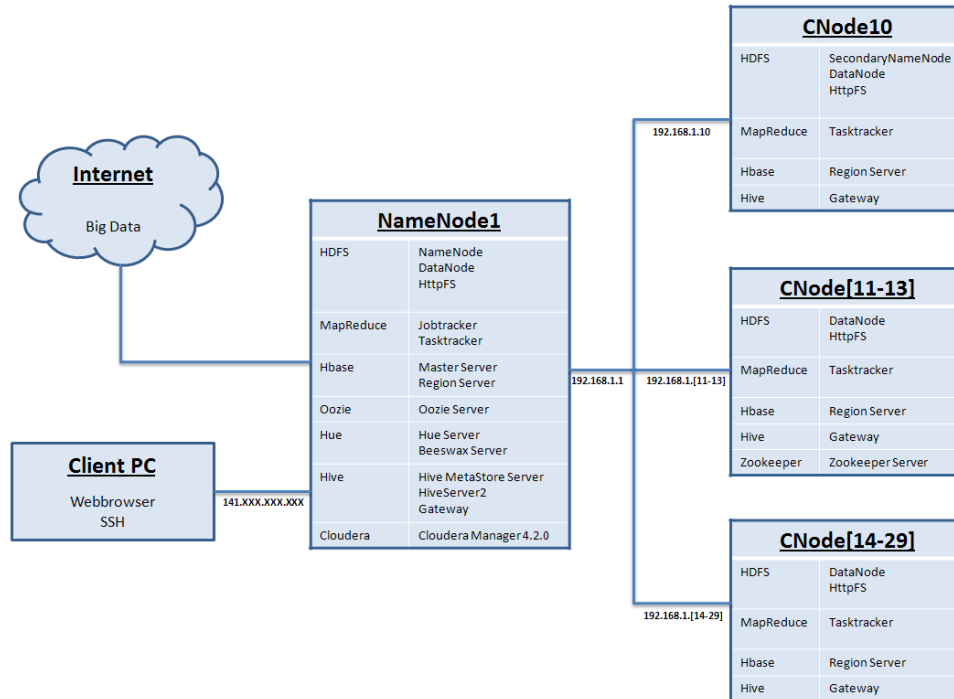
Internet

Big Data

Client PC

Webbrowser
SSH

141.XXX.XXX.XXX

NameNode1

| | |
|---|---|
| HDFS | NameNode DataNode HttpFS |
| MapReduce | Jobtracker Tasktracker |
| Hbase | Master Server Region Server |
| Oozie | Oozie Server |
| Hue | Hue Server Beeswax Server |
| Hive | Hive MetaStore Server HiveServer2 Gateway |
| Cloudera | Cloudera Manager 4.2.0 |

192.168.1.1

192.168.1.10

CNode10

| | |
|---|---|
| HDFS | SecondaryNameNode DataNode HttpFS |
| MapReduce | Tasktracker |
| Hbase | Region Server |
| Hive | Gateway |

192.168.1.[11-13]

CNode[11-13]

| | |
|---|---|
| HDFS | DataNode HttpFS |
| MapReduce | Tasktracker |
| Hbase | Region Server |
| Hive | Gateway |
| Zookeeper | Zookeeper Server |

192.168.1.[14-29]

CNode[14-29]

| | |
|---|---|
| HDFS | DataNode HttpFS |
| MapReduce | Tasktracker |
| Hbase | Region Server |
| Hive | Gateway |